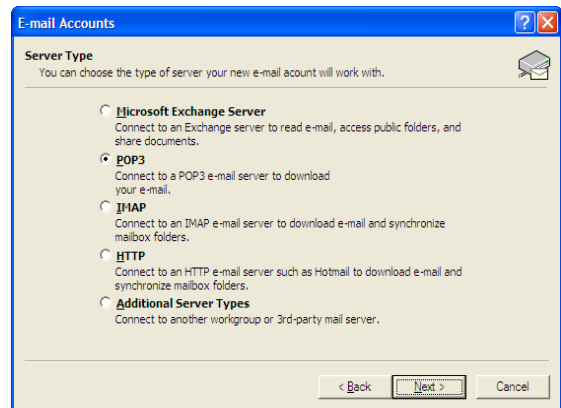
E-mail Accounts

Server Type
You can choose the type of server your new e-mail acount will work with.

Microsoft Exchange Server
Connect to an Exchange server to read e-mail, access public folders, and share documents.

POP3
Connect to a POP3 e-mail server to download your e-mail.

IMAP
Connect to an IMAP e-mail server to download e-mail and synchronize mailbox folders.

HTTP
Connect to an HTTP e-mail server such as Hotmail to download e-mail and synchronize mailbox folders.

Additional Server Types
Connect to another workgroup or 3rd-party mail server.

< Back | Next > | Cancel